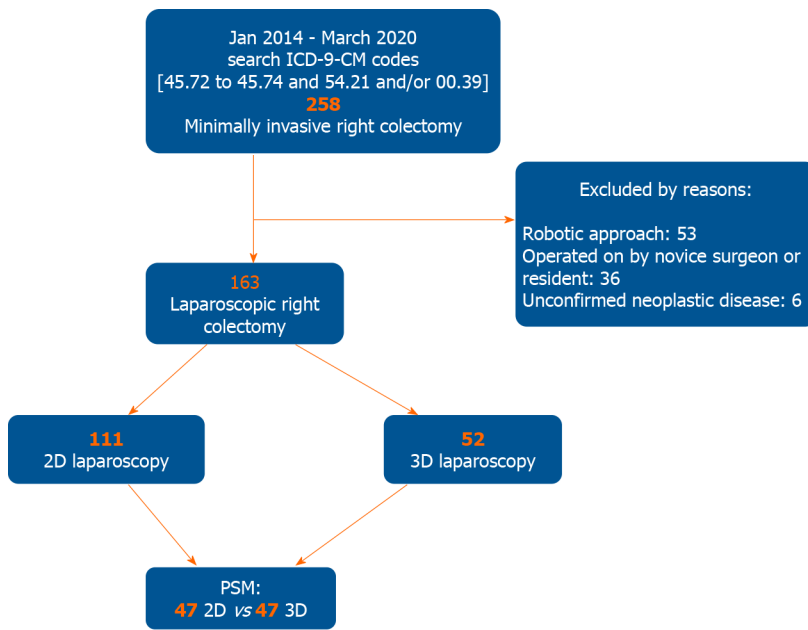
Jan 2014 - March 2020
search ICD-9-CM codes
[45.72 to 45.74 and 54.21 and/or 00.39]
258
Minimally invasive right colectomy

Excluded by reasons:

Robotic approach: 53
Operated on by novice surgeon or resident: 36
Unconfirmed neoplastic disease: 6

163
Laparoscopic right colectomy

111
2D laparoscopy

52
3D laparoscopy

PSM:
47 2D *vs* 47 3D